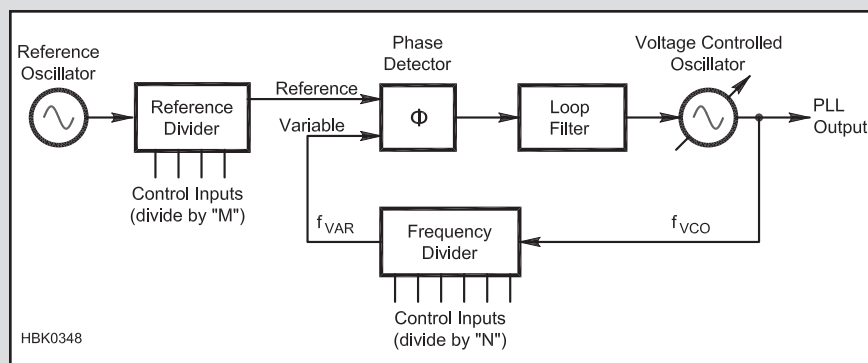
Reference Oscillator

Reference Divider

Control Inputs (divide by "M")

Reference

Variable

Phase Detector

$\Phi$

Loop Filter

Voltage Controlled Oscillator

PLL Output

$f_{VAR}$

Frequency Divider

$f_{VCO}$

Control Inputs (divide by "N")

HBK0348